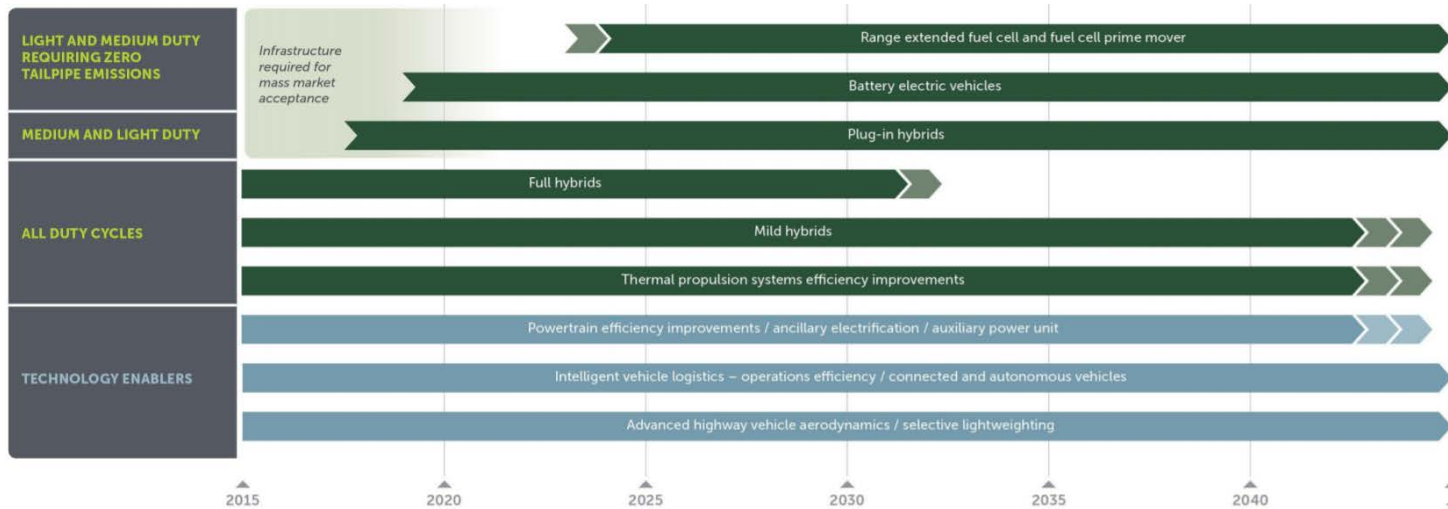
LIGHT AND MEDIUM DUTY REQUIRING ZERO TAILPIPE EMISSIONS

MEDIUM AND LIGHT DUTY

ALL DUTY CYCLES

TECHNOLOGY ENABLERS

Infrastructure required for mass market acceptance

Range extended fuel cell and fuel cell prime mover

Battery electric vehicles

Plug-in hybrids

Full hybrids

Mild hybrids

Thermal propulsion systems efficiency improvements

Powertrain efficiency improvements / ancillary electrification / auxiliary power unit

Intelligent vehicle logistics – operations efficiency / connected and autonomous vehicles

Advanced highway vehicle aerodynamics / selective lightweighting

2015 2020 2025 2030 2035 2040